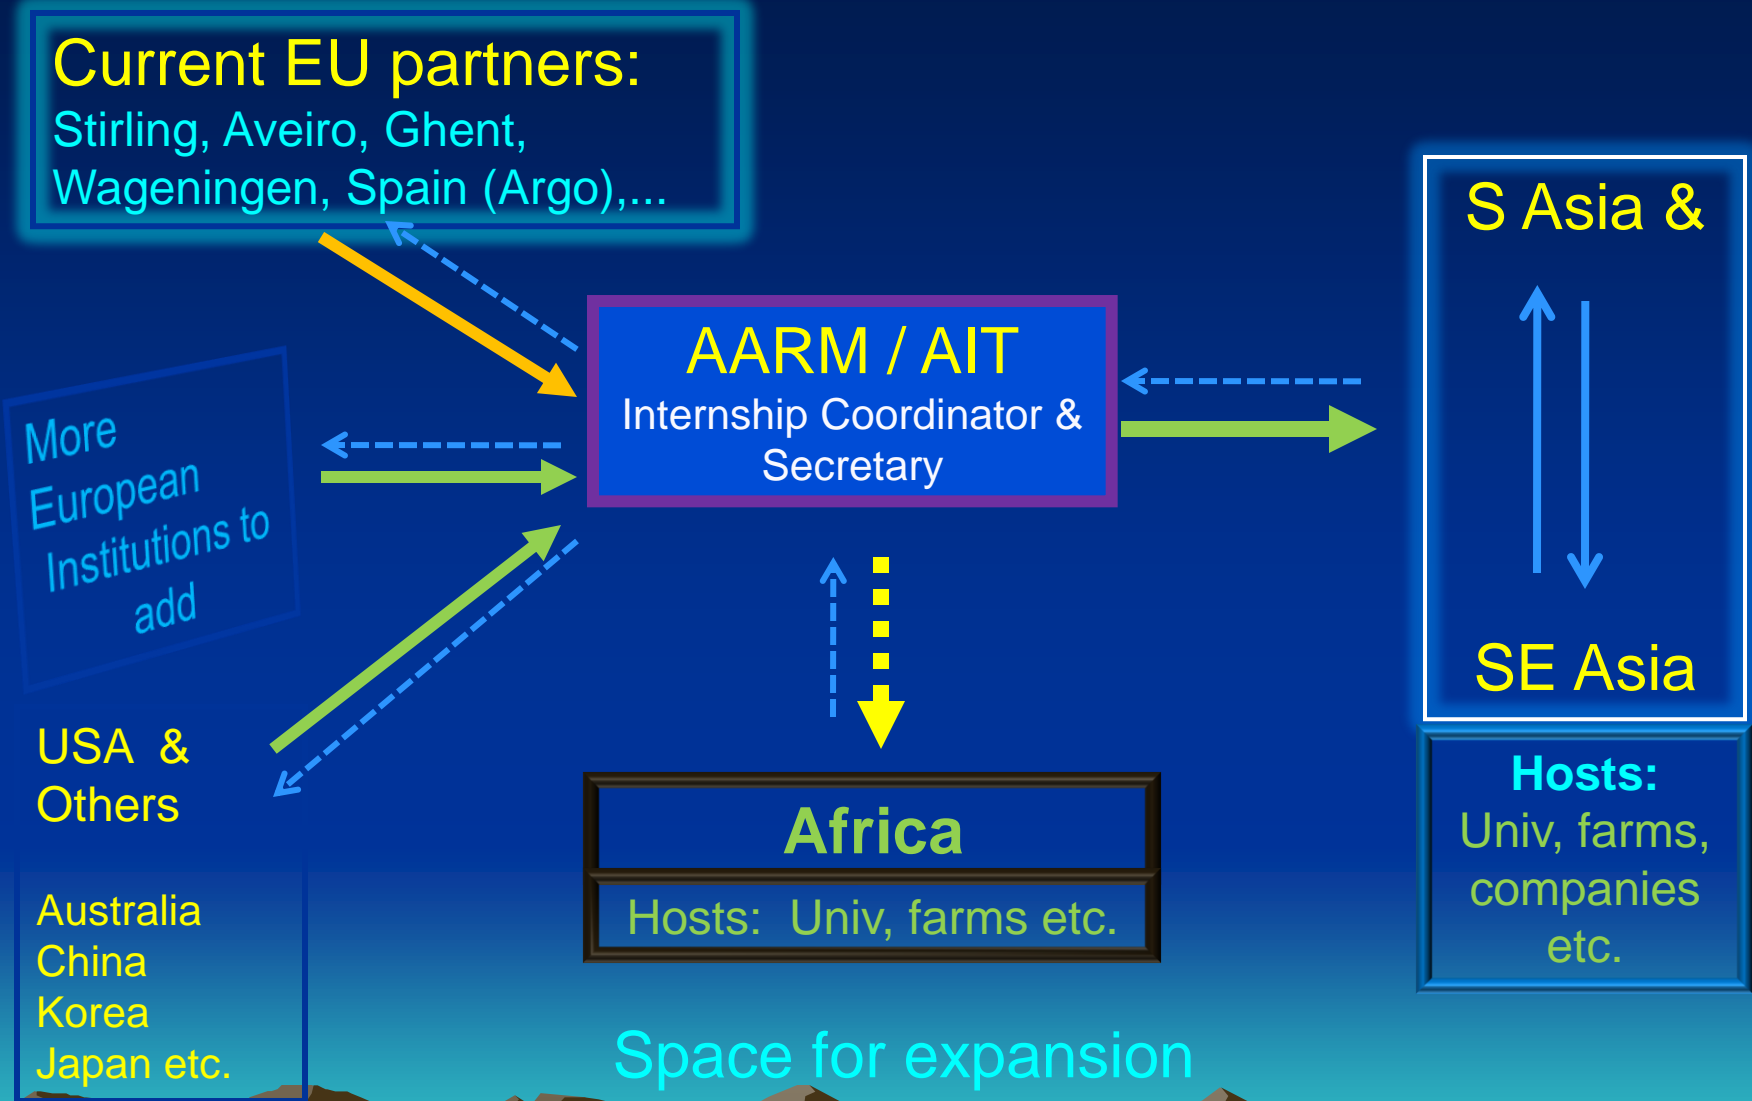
Current EU partners:
Stirling, Aveiro, Ghent, Wageningen, Spain (Argo),...

More European Institutions to add

AARM / AIT
Internship Coordinator & Secretary

S Asia &

SE Asia

Hosts:
Univ, farms, companies etc.

USA & Others

Australia
China
Korea
Japan etc.

Africa

Hosts: Univ, farms etc.

Space for expansion